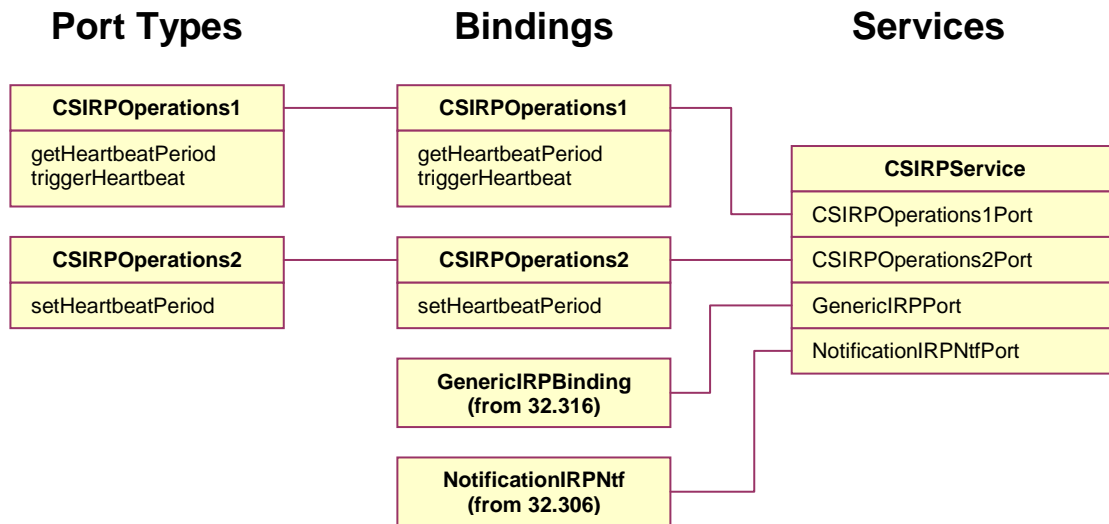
Port Types

CSIRPOperations1

getHeartbeatPeriod
triggerHeartbeat

CSIRPOperations2

setHeartbeatPeriod

Bindings

CSIRPOperations1

getHeartbeatPeriod
triggerHeartbeat

CSIRPOperations2

setHeartbeatPeriod

GenericIRPBinding
(from 32.316)

NotificationIRPNtf
(from 32.306)

Services

CSIRPService

CSIRPOperations1Port

CSIRPOperations2Port

GenericIRPPort

NotificationIRPNtfPort